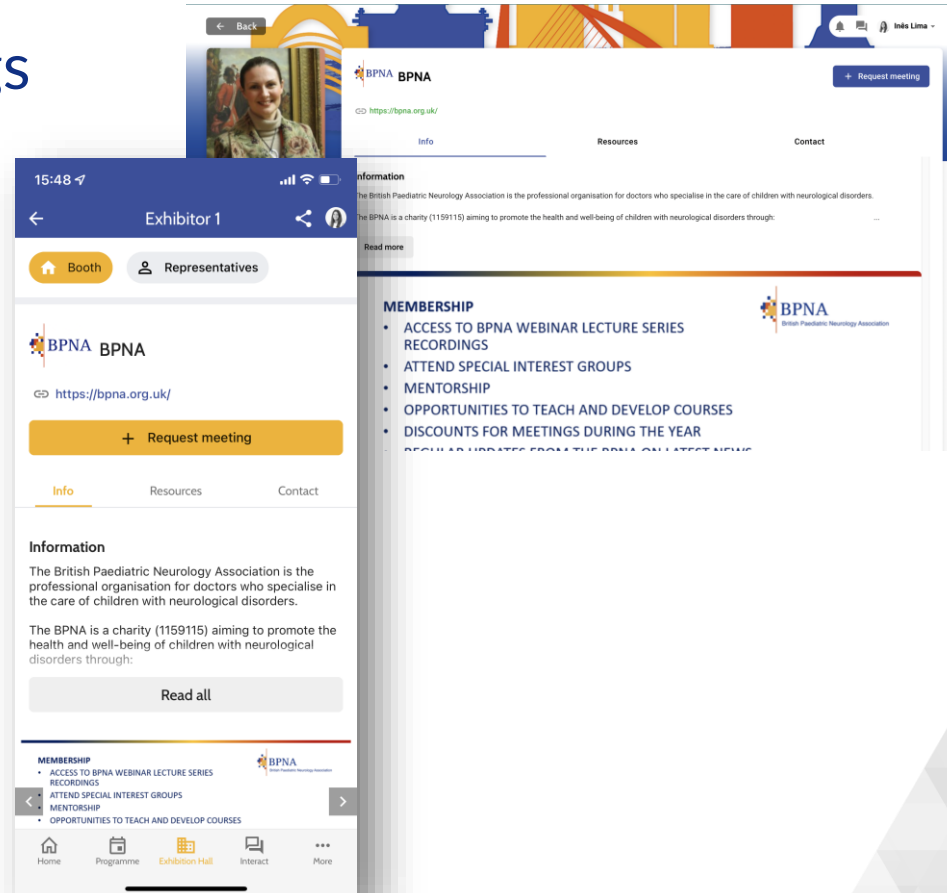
ts

← Back

Inês Lima

BPNA BPNA

+ Request meeting

https://bpna.org.uk/

Info | Resources | Contact

Information

The British Paediatric Neurology Association is the professional organisation for doctors who specialise in the care of children with neurological disorders.

The BPNA is a charity (1159115) aiming to promote the health and well-being of children with neurological disorders through: ...

Read more

MEMBERSHIP
• ACCESS TO BPNA WEBINAR LECTURE SERIES RECORDINGS
• ATTEND SPECIAL INTEREST GROUPS
• MENTORSHIP
• OPPORTUNITIES TO TEACH AND DEVELOP COURSES
• DISCOUNTS FOR MEETINGS DURING THE YEAR
• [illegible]

BPNA British Paediatric Neurology Association

15:48

← Exhibitor 1

Booth | Representatives

BPNA BPNA

https://bpna.org.uk/

+ Request meeting

Info | Resources | Contact

Information

The British Paediatric Neurology Association is the professional organisation for doctors who specialise in the care of children with neurological disorders.

The BPNA is a charity (1159115) aiming to promote the health and well-being of children with neurological disorders through:

Read all

MEMBERSHIP
• ACCESS TO BPNA WEBINAR LECTURE SERIES RECORDINGS
• ATTEND SPECIAL INTEREST GROUPS
• MENTORSHIP
• OPPORTUNITIES TO TEACH AND DEVELOP COURSES

BPNA British Paediatric Neurology Association

Home | Programme | Exhibition Hall | Interact | More